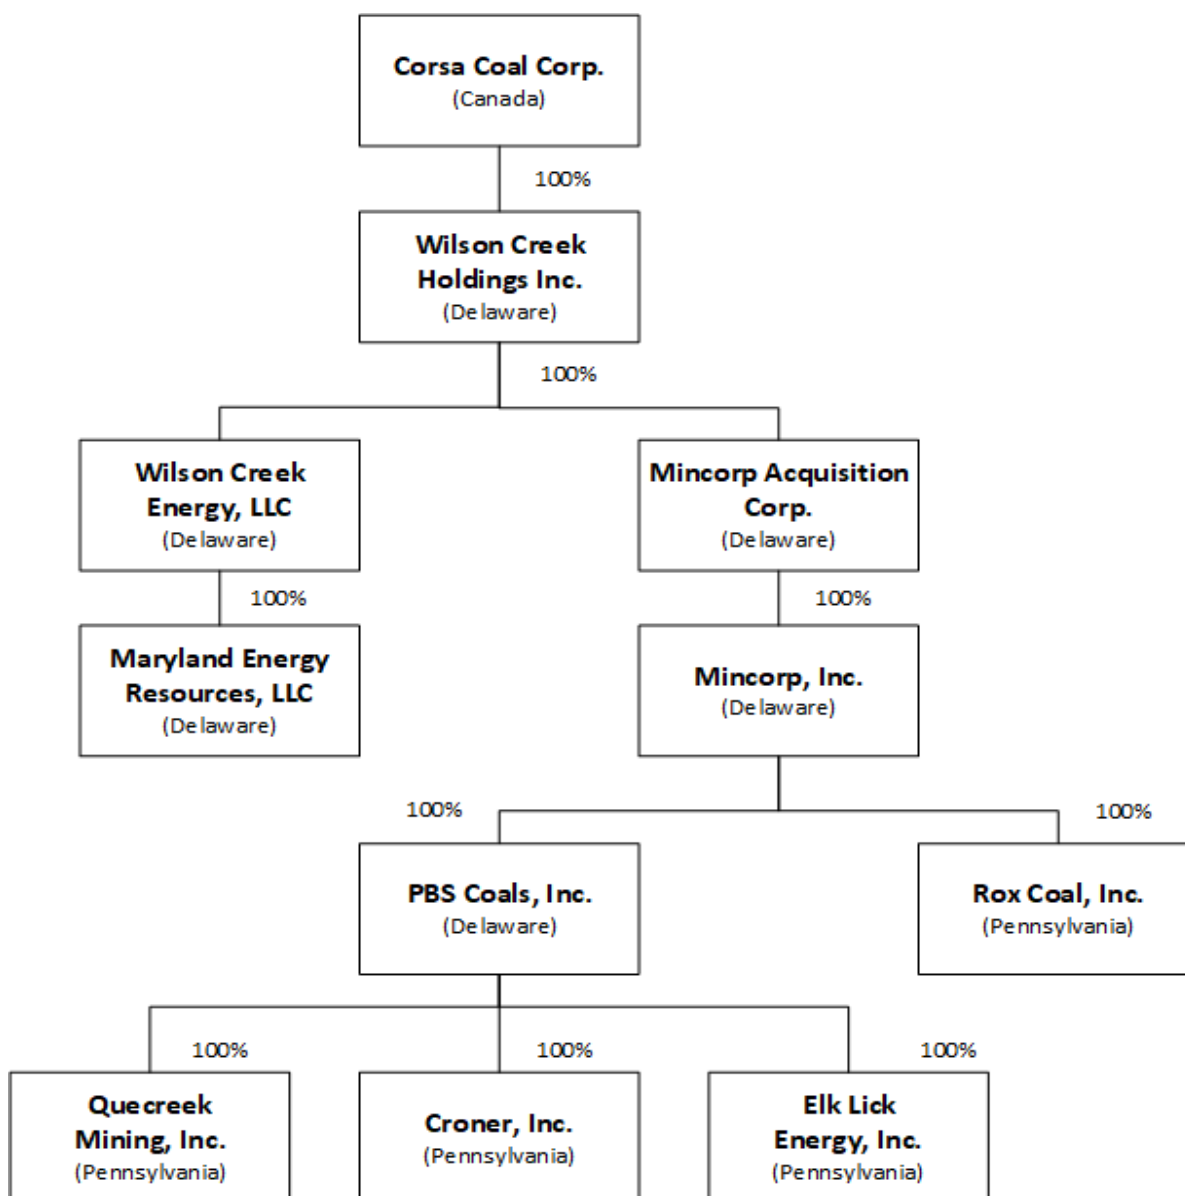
Corsa Coal Corp.
(Canada)

100%

Wilson Creek Holdings Inc.
(Delaware)

100%

Wilson Creek Energy, LLC
(Delaware)

100%

Maryland Energy Resources, LLC
(Delaware)

Mincorp Acquisition Corp.
(Delaware)

100%

Mincorp, Inc.
(Delaware)

100%

PBS Coals, Inc.
(Delaware)

100%

Rox Coal, Inc.
(Pennsylvania)

100%

Quecreek Mining, Inc.
(Pennsylvania)

100%

Croner, Inc.
(Pennsylvania)

100%

Elk Lick Energy, Inc.
(Pennsylvania)